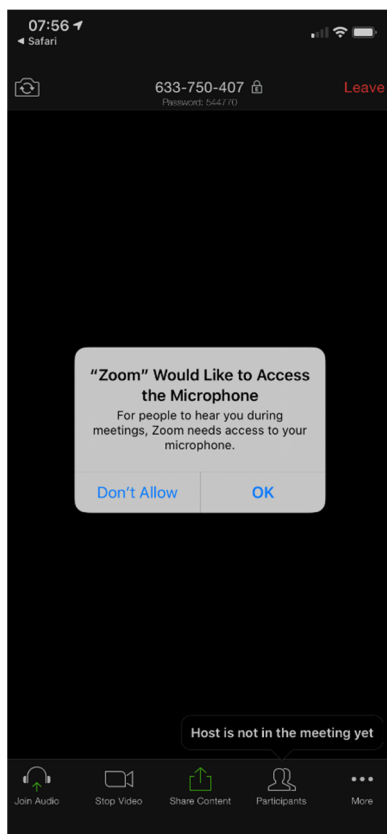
07:56
◂ Safari

633-750-407
Password: 544770
Leave

"Zoom" Would Like to Access the Microphone
For people to hear you during meetings, Zoom needs access to your microphone.
Don't Allow
OK

Host is not in the meeting yet

Join Audio
Stop Video
Share Content
Participants
More